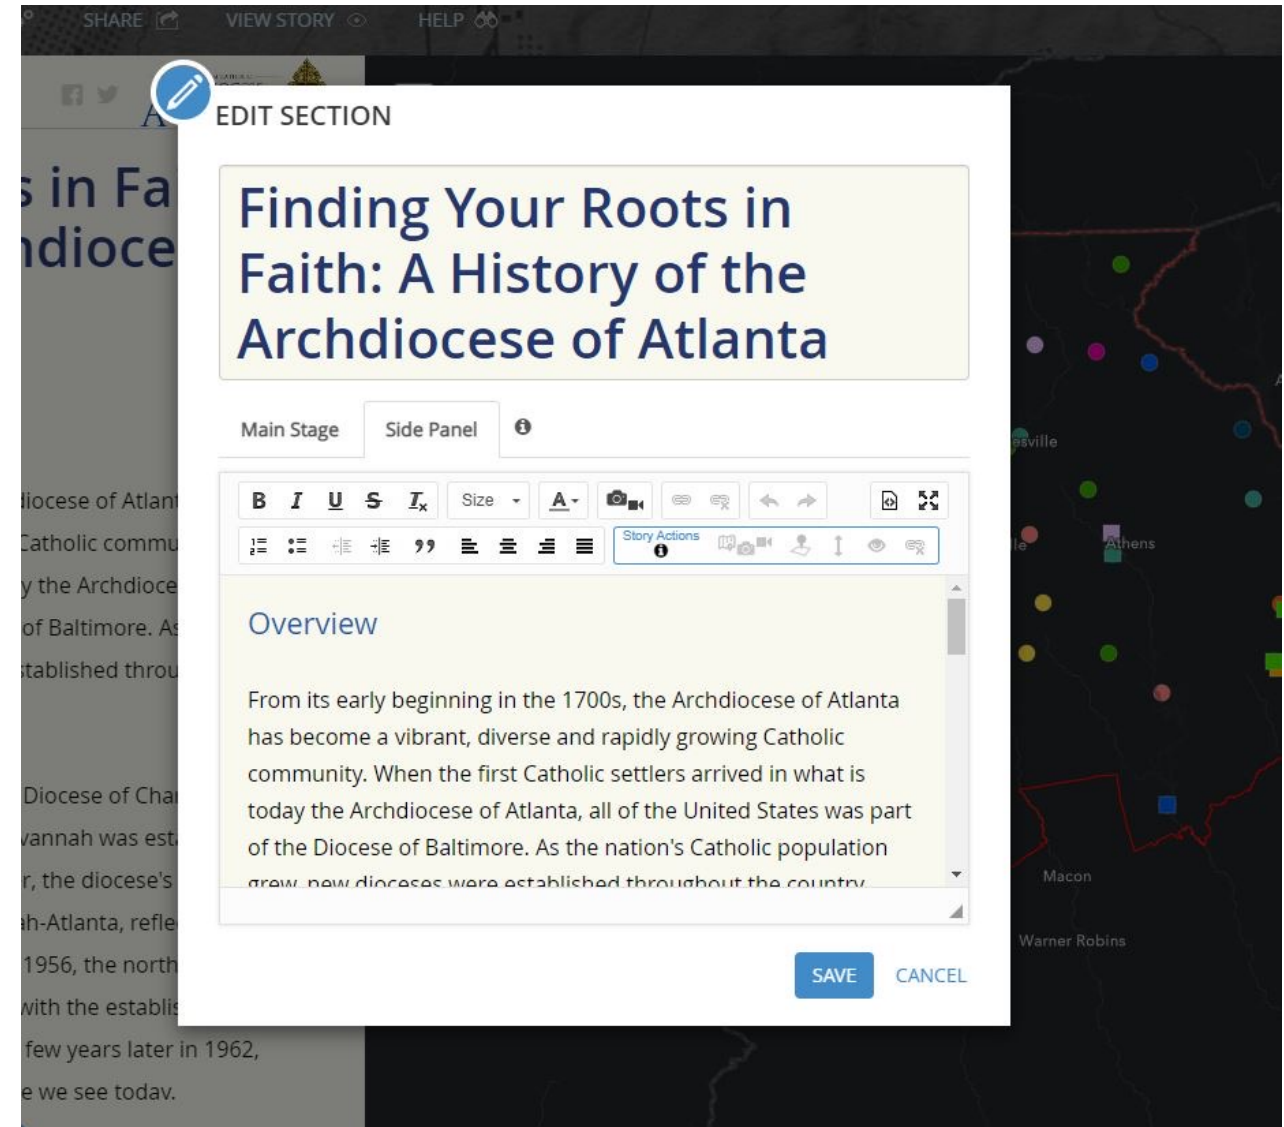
SHARE VIEW STORY HELP

EDIT SECTION

Finding Your Roots in Faith: A History of the Archdiocese of Atlanta

Main Stage Side Panel

B I U S $I_x$ Size A

Story Actions

Overview

From its early beginning in the 1700s, the Archdiocese of Atlanta has become a vibrant, diverse and rapidly growing Catholic community. When the first Catholic settlers arrived in what is today the Archdiocese of Atlanta, all of the United States was part of the Diocese of Baltimore. As the nation's Catholic population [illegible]

SAVE CANCEL

s in Fa
ndioce

liocese of Atlan
Catholic commu
y the Archdioce
of Baltimore. As
tablished throu

Diocese of Cha
vannah was est
r, the diocese's
h-Atlanta, refle
1956, the north
with the establis
few years later in 1962,
e we see todav.

sville
le
Athens
Macon
Warner Robins